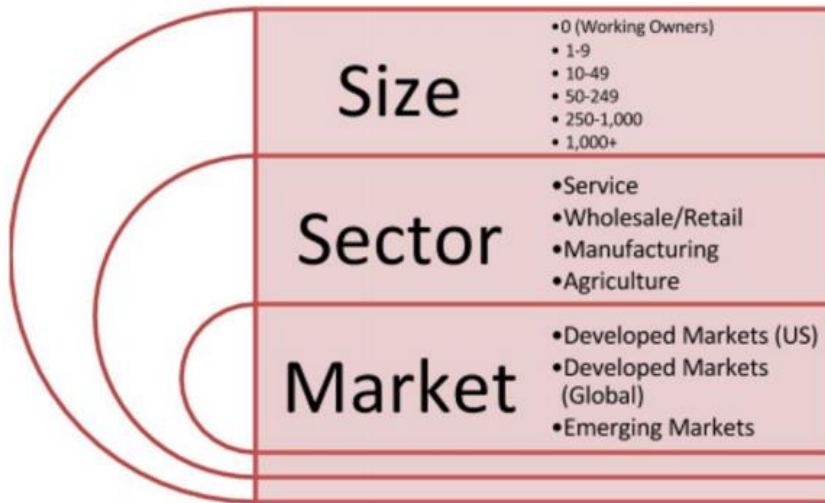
Size

•0 (Working Owners)
• 1-9
• 10-49
• 50-249
• 250-1,000
• 1,000+

Sector

•Service
•Wholesale/Retail
•Manufacturing
•Agriculture

Market

•Developed Markets (US)
•Developed Markets (Global)
•Emerging Markets